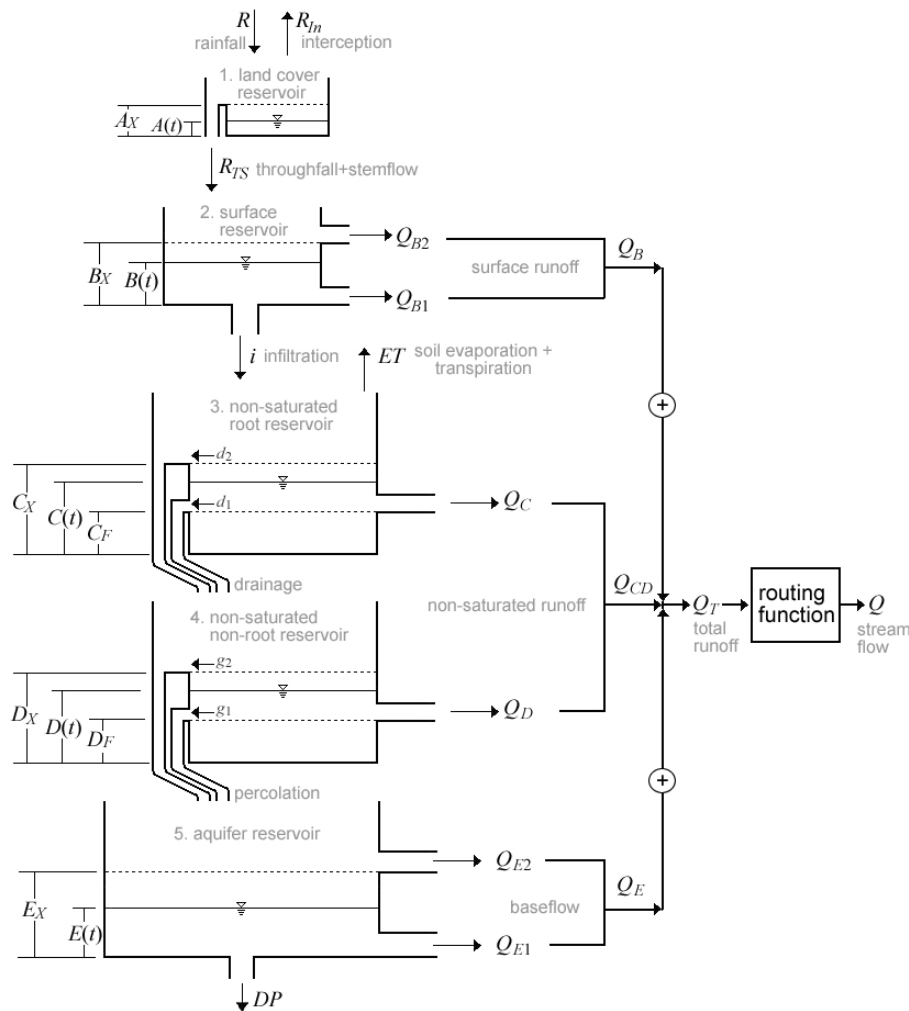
$R$ rainfall
$R_{In}$ interception

1. land cover reservoir
$A_X$
$A(t)$

$R_{TS}$ throughfall+stemflow

2. surface reservoir
$B_X$
$B(t)$
$Q_{B2}$
$Q_{B1}$
surface runoff
$Q_B$

$i$ infiltration
$ET$ soil evaporation + transpiration

3. non-saturated root reservoir
$d_2$
$d_1$
$C_X$
$C(t)$
$C_F$
$Q_C$
drainage

$Q_{CD}$
non-saturated runoff
$Q_T$
total runoff
routing function
$Q$
stream flow

4. non-saturated non-root reservoir
$g_2$
$g_1$
$D_X$
$D(t)$
$D_F$
$Q_D$
percolation

5. aquifer reservoir
$E_X$
$E(t)$
$Q_{E2}$
$Q_{E1}$
baseflow
$Q_E$

$DP$